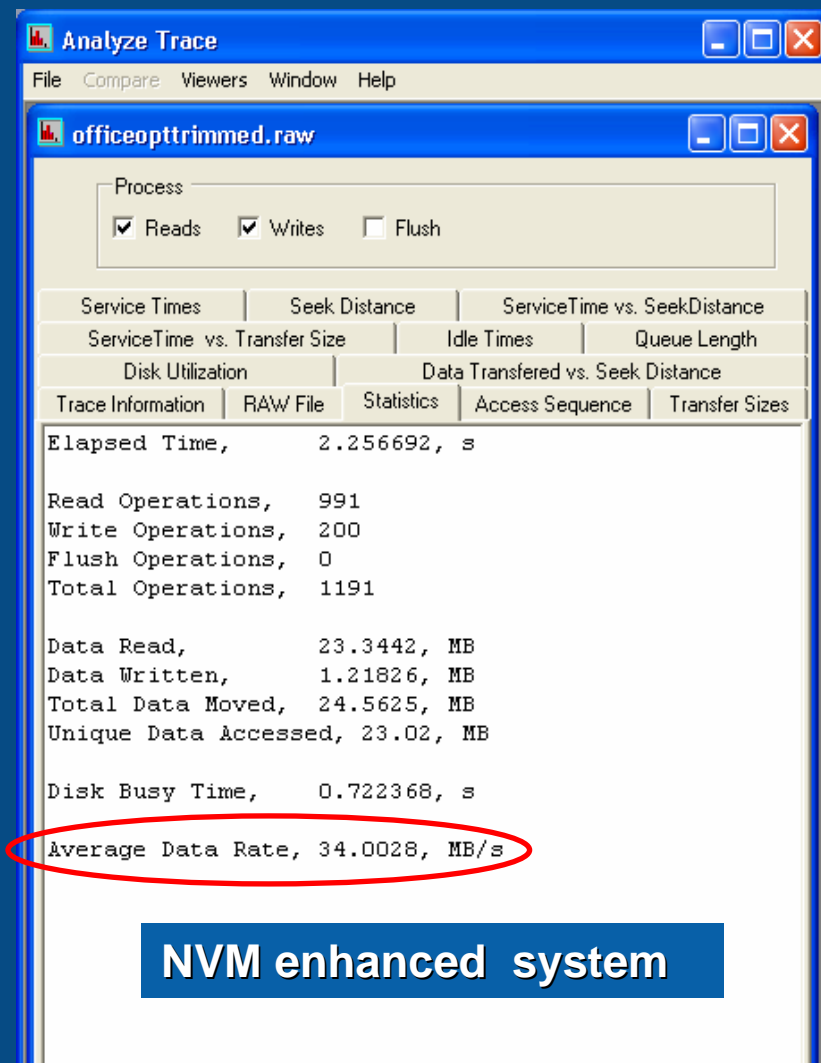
Analyze Trace

File Compare Viewers Window Help

officeopttrimmed.raw

Process
Reads Writes Flush

Service Times | Seek Distance | ServiceTime vs. SeekDistance
ServiceTime vs. Transfer Size | Idle Times | Queue Length
Disk Utilization | Data Transfered vs. Seek Distance
Trace Information | RAW File | Statistics | Access Sequence | Transfer Sizes

Elapsed Time, 2.256692, s

Read Operations, 991
Write Operations, 200
Flush Operations, 0
Total Operations, 1191

Data Read, 23.3442, MB
Data Written, 1.21826, MB
Total Data Moved, 24.5625, MB
Unique Data Accessed, 23.02, MB

Disk Busy Time, 0.722368, s

Average Data Rate, 34.0028, MB/s

NVM enhanced system